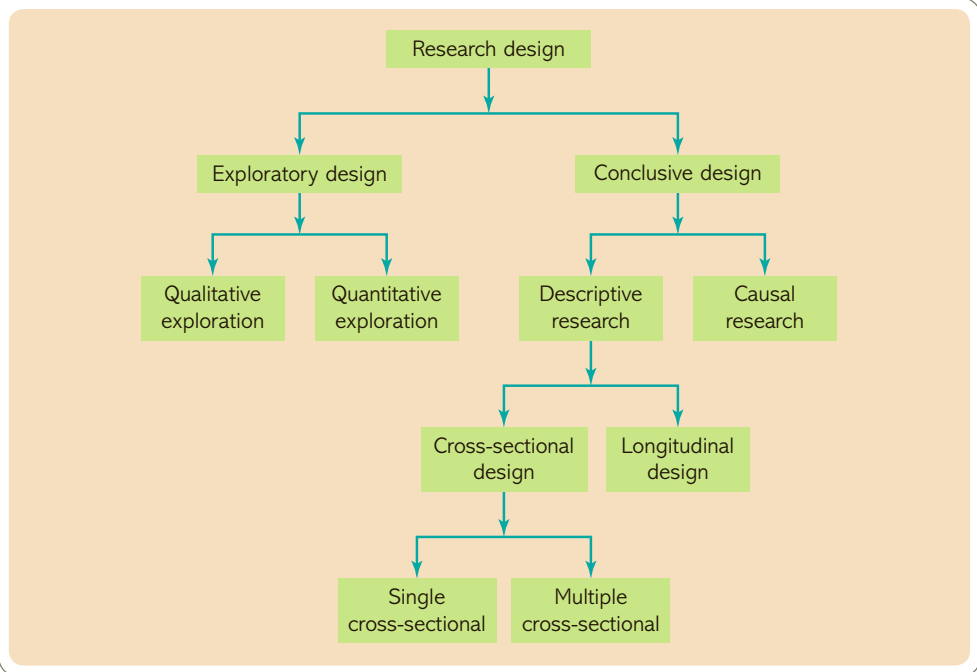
Research design

Exploratory design

Conclusive design

Qualitative exploration

Quantitative exploration

Descriptive research

Causal research

Cross-sectional design

Longitudinal design

Single cross-sectional

Multiple cross-sectional